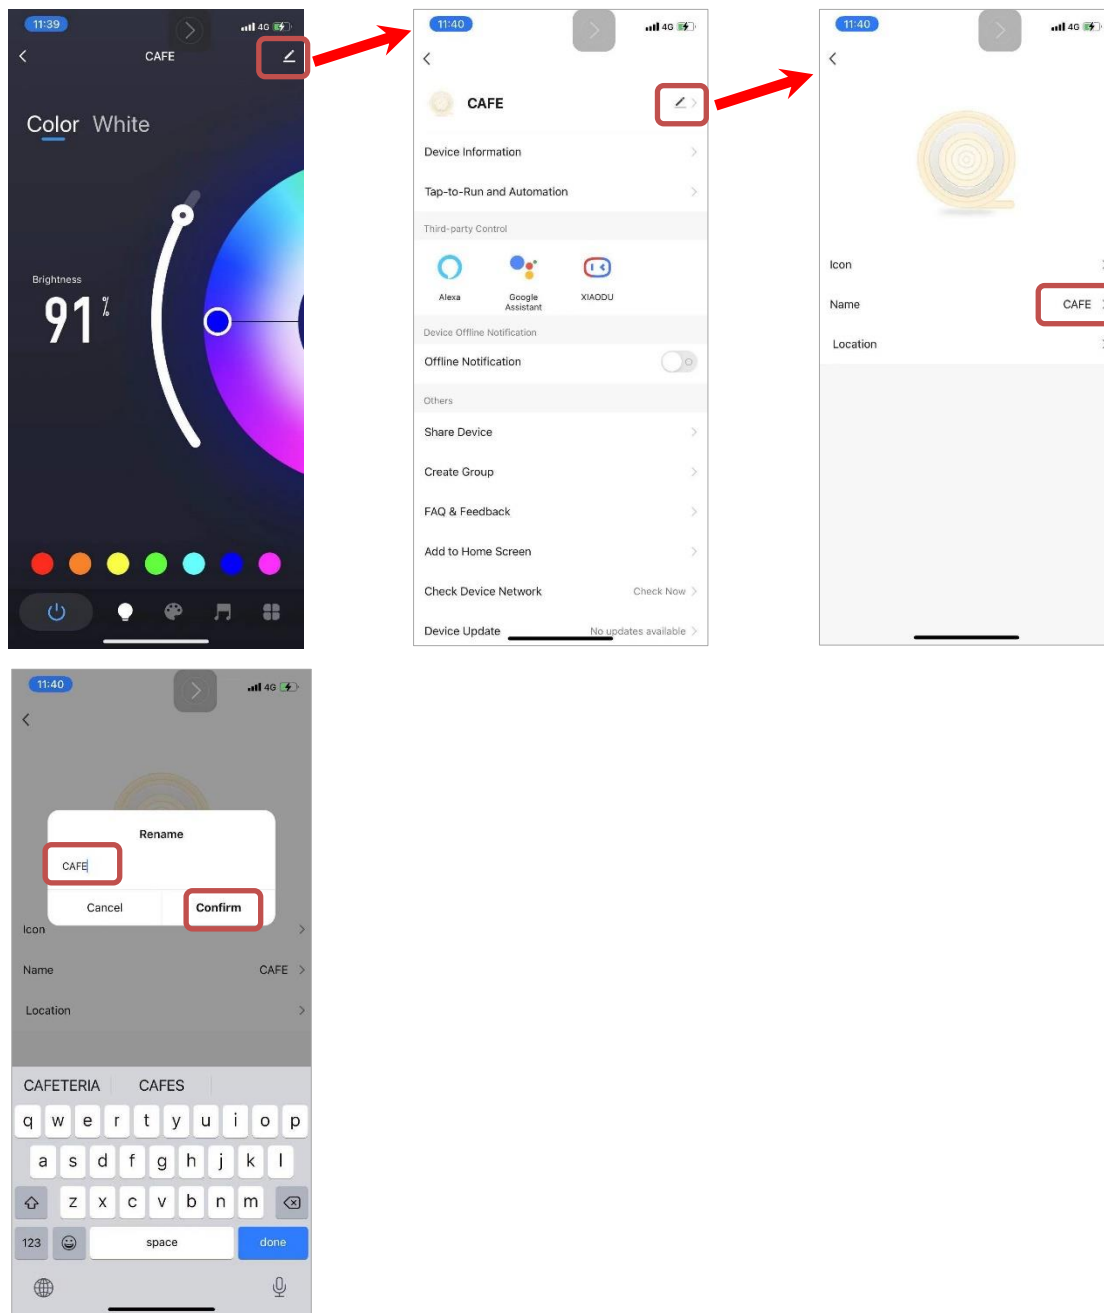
11:39 4G
CAFE
Color White
Brightness
91 %

11:40 4G
CAFE
Device Information
Tap-to-Run and Automation
Third-party Control
Alexa
Google Assistant
XIAODU
Device Offline Notification
Offline Notification
Others
Share Device
Create Group
FAQ & Feedback
Add to Home Screen
Check Device Network Check Now
Device Update No updates available

11:40 4G
Icon
Name CAFE
Location

11:40 4G
Rename
CAFE
Cancel Confirm
Icon
Name CAFE
Location
CAFETERIA CAFES
q w e r t y u i o p
a s d f g h j k l
z x c v b n m
123 space done